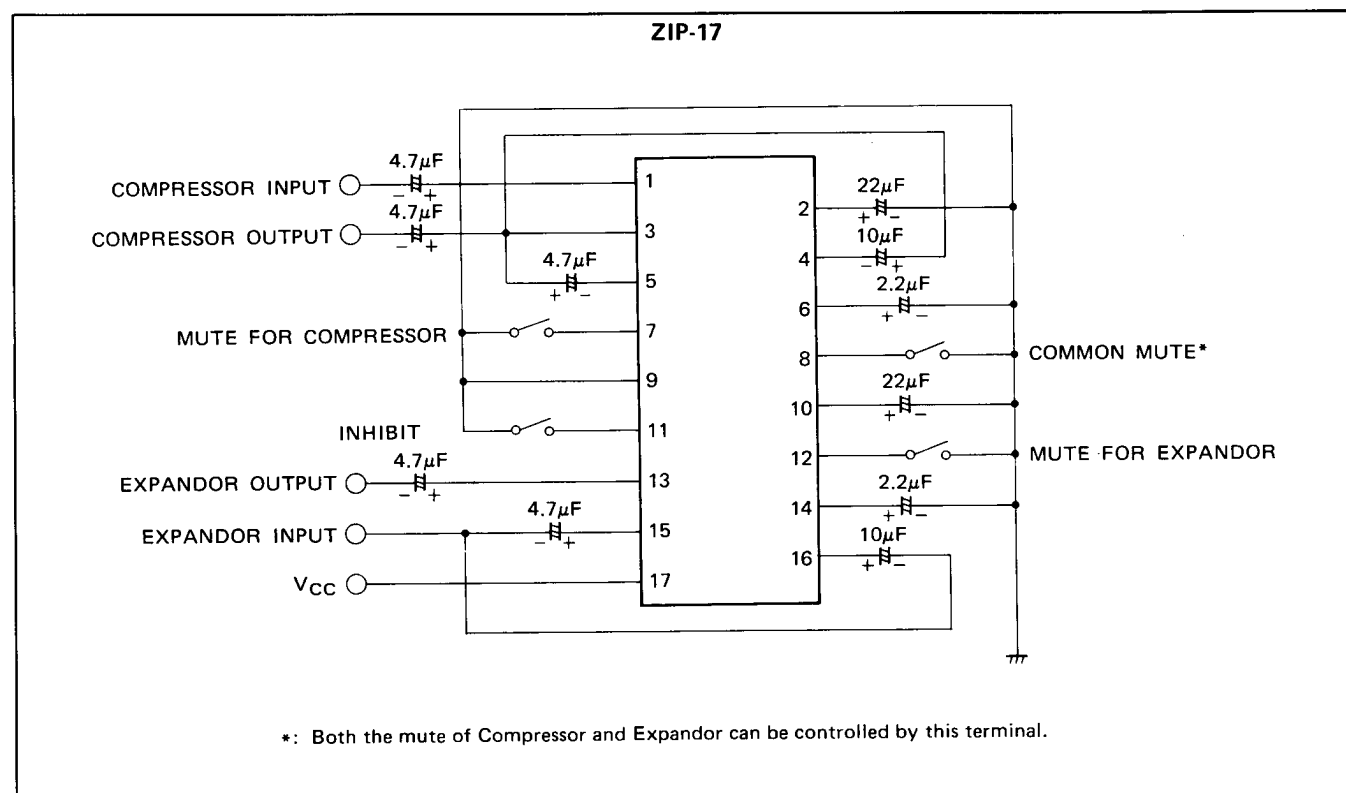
ZIP-17

COMPRESSOR INPUT

$4.7\mu F$

COMPRESSOR OUTPUT

$4.7\mu F$

$4.7\mu F$

MUTE FOR COMPRESSOR

INHIBIT

EXPANDOR OUTPUT

$4.7\mu F$

EXPANDOR INPUT

$4.7\mu F$

$V_{CC}$

1
3
5
7
9
11
13
15
17

2
4
6
8
10
12
14
16

$22\mu F$

$10\mu F$

$2.2\mu F$

COMMON MUTE*

$22\mu F$

MUTE FOR EXPANDOR

$2.2\mu F$

$10\mu F$

*: Both the mute of Compressor and Expandor can be controlled by this terminal.